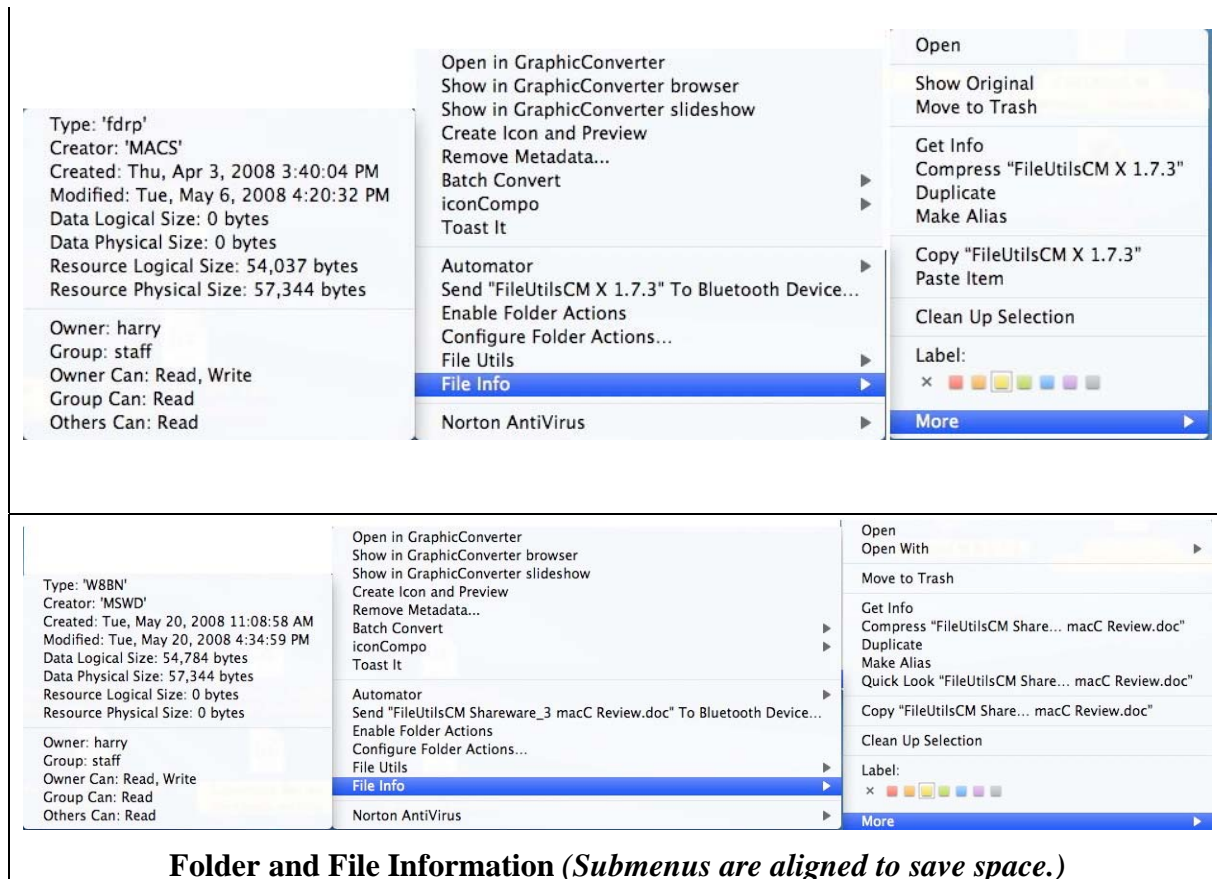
Type: 'fdrp'
Creator: 'MACS'
Created: Thu, Apr 3, 2008 3:40:04 PM
Modified: Tue, May 6, 2008 4:20:32 PM
Data Logical Size: 0 bytes
Data Physical Size: 0 bytes
Resource Logical Size: 54,037 bytes
Resource Physical Size: 57,344 bytes

Owner: harry
Group: staff
Owner Can: Read, Write
Group Can: Read
Others Can: Read

Open in GraphicConverter
Show in GraphicConverter browser
Show in GraphicConverter slideshow
Create Icon and Preview
Remove Metadata...
Batch Convert
iconCompo
Toast It

Automator
Send "FileUtilsCM X 1.7.3" To Bluetooth Device...
Enable Folder Actions
Configure Folder Actions...
File Utils
File Info

Norton AntiVirus

Open

Show Original
Move to Trash

Get Info
Compress "FileUtilsCM X 1.7.3"
Duplicate
Make Alias

Copy "FileUtilsCM X 1.7.3"
Paste Item

Clean Up Selection

Label:

More

Type: 'W8BN'
Creator: 'MSWD'
Created: Tue, May 20, 2008 11:08:58 AM
Modified: Tue, May 20, 2008 4:34:59 PM
Data Logical Size: 54,784 bytes
Data Physical Size: 57,344 bytes
Resource Logical Size: 0 bytes
Resource Physical Size: 0 bytes

Owner: harry
Group: staff
Owner Can: Read, Write
Group Can: Read
Others Can: Read

Open in GraphicConverter
Show in GraphicConverter browser
Show in GraphicConverter slideshow
Create Icon and Preview
Remove Metadata...
Batch Convert
iconCompo
Toast It

Automator
Send "FileUtilsCM Shareware_3 macC Review.doc" To Bluetooth Device...
Enable Folder Actions
Configure Folder Actions...
File Utils
File Info

Norton AntiVirus

Open
Open With

Move to Trash

Get Info
Compress "FileUtilsCM Share... macC Review.doc"
Duplicate
Make Alias
Quick Look "FileUtilsCM Share... macC Review.doc"

Copy "FileUtilsCM Share... macC Review.doc"

Clean Up Selection

Label:

More

**Folder and File Information** *(Submenus are aligned to save space.)*